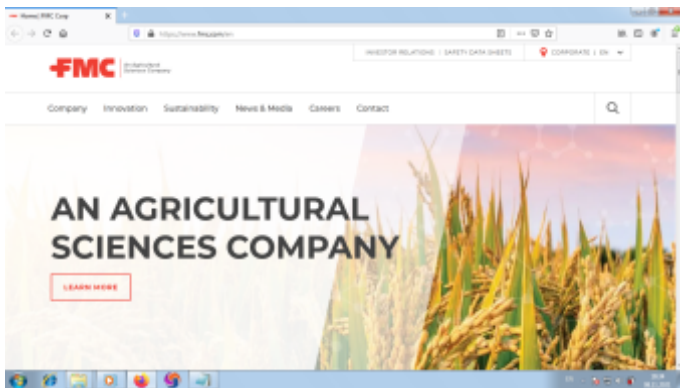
Home| FMC Corp

https://www.fmc.com/en

INVESTOR RELATIONS | SAFETY DATA SHEETS

CORPORATE | EN

FMC An Agricultural Sciences Company

Company Innovation Sustainability News & Media Careers Contact

AN AGRICULTURAL SCIENCES COMPANY

LEARN MORE